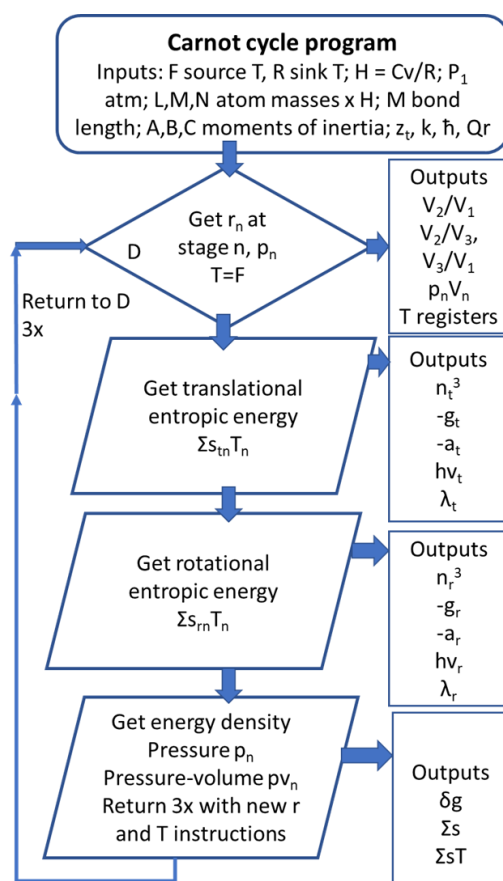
**Carnot cycle program**
Inputs: F source T, R sink T; H = Cv/R; $P_1$ atm; L,M,N atom masses x H; M bond length; A,B,C moments of inertia; $z_t$, k, ħ, Qr

Get $r_n$ at stage n, $p_n$ T=F

D

Outputs
$V_2/V_1$
$V_2/V_3$,
$V_3/V_1$
$p_nV_n$
T registers

Return to D 3x

Get translational entropic energy
$\Sigma s_{tn}T_n$

Outputs
$n_t^3$
$-g_t$
$-a_t$
$h\nu_t$
$\lambda_t$

Get rotational entropic energy
$\Sigma s_{rn}T_n$

Outputs
$n_r^3$
$-g_r$
$-a_r$
$h\nu_r$
$\lambda_r$

Get energy density
Pressure $p_n$
Pressure-volume $pv_n$
Return 3x with new r and T instructions

Outputs
δg
Σs
ΣsT